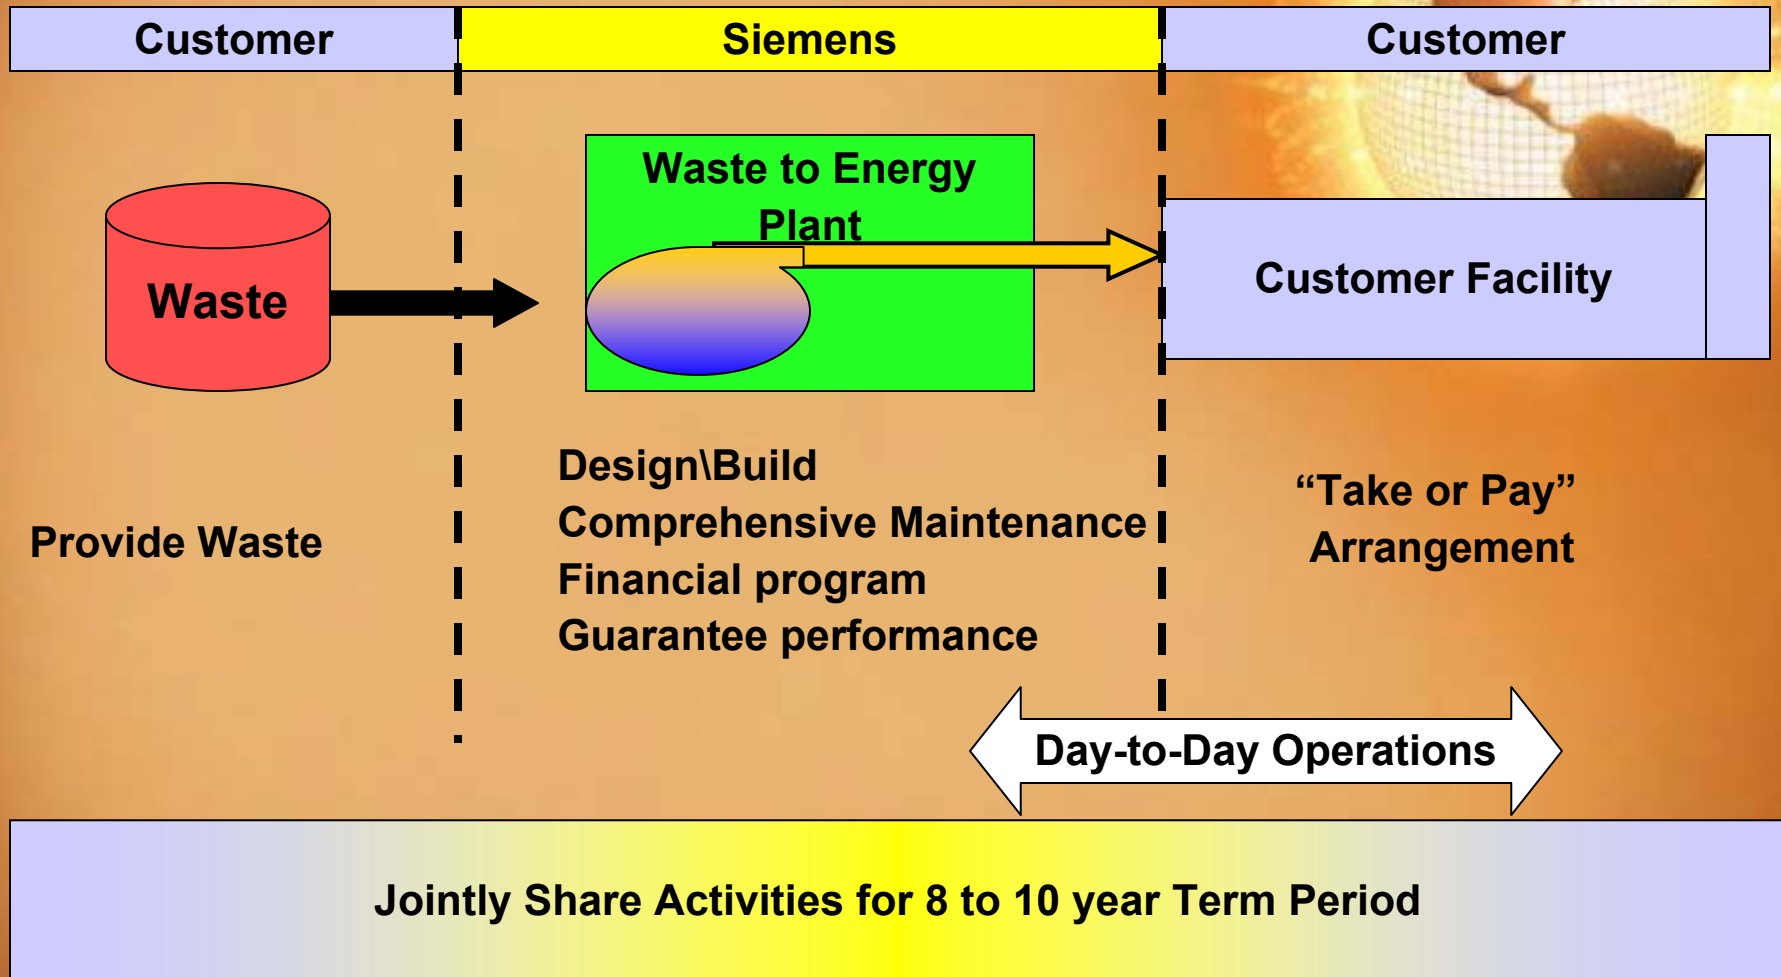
Customer

Siemens

Customer

Waste

Waste to Energy Plant

Customer Facility

Provide Waste

Design\Build
Comprehensive Maintenance
Financial program
Guarantee performance

“Take or Pay” Arrangement

Day-to-Day Operations

Jointly Share Activities for 8 to 10 year Term Period